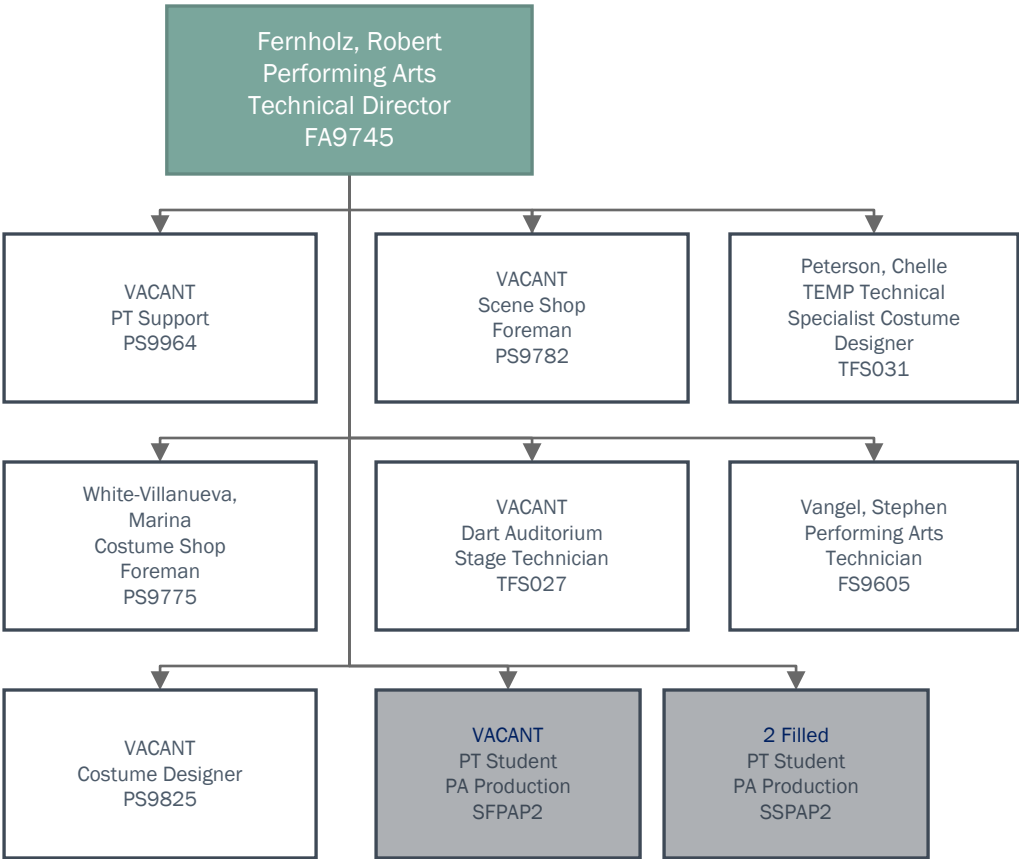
Fernholz, Robert
Performing Arts
Technical Director
FA9745

VACANT
PT Support
PS9964

VACANT
Scene Shop
Foreman
PS9782

Peterson, Chelle
TEMP Technical
Specialist Costume
Designer
TFS031

White-Villanueva,
Marina
Costume Shop
Foreman
PS9775

VACANT
Dart Auditorium
Stage Technician
TFS027

Vangel, Stephen
Performing Arts
Technician
FS9605

VACANT
Costume Designer
PS9825

VACANT
PT Student
PA Production
SFPAP2

2 Filled
PT Student
PA Production
SSPAP2